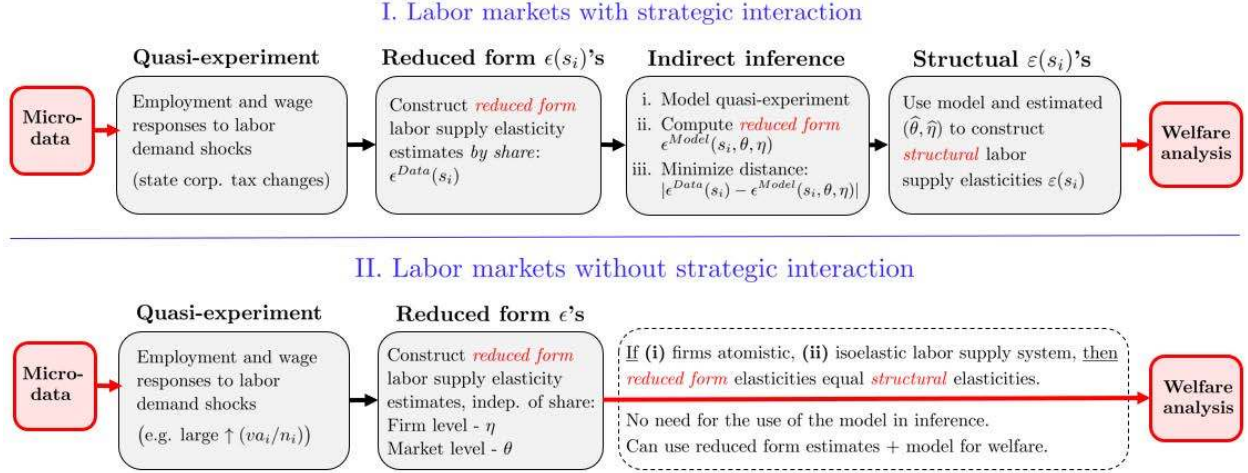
I. Labor markets with strategic interaction

Micro-data

Quasi-experiment

Employment and wage responses to labor demand shocks

(state corp. tax changes)

Reduced form $\epsilon(s_i)$'s

Construct reduced form labor supply elasticity estimates by share: $\epsilon^{Data}(s_i)$

Indirect inference

i. Model quasi-experiment

ii. Compute reduced form $\epsilon^{Model}(s_i, \theta, \eta)$

iii. Minimize distance: $|\epsilon^{Data}(s_i) - \epsilon^{Model}(s_i, \theta, \eta)|$

Structual $\varepsilon(s_i)$'s

Use model and estimated $(\widehat{\theta}, \widehat{\eta})$ to construct structural labor supply elasticities $\varepsilon(s_i)$

Welfare analysis

II. Labor markets without strategic interaction

Micro-data

Quasi-experiment

Employment and wage responses to labor demand shocks

(e.g. large $\uparrow (va_i/n_i)$)

Reduced form $\epsilon$'s

Construct reduced form labor supply elasticity estimates, indep. of share:

Firm level - $\eta$

Market level - $\theta$

If (i) firms atomistic, (ii) isoelastic labor supply system, then reduced form elasticities equal structural elasticities.

No need for the use of the model in inference.

Can use reduced form estimates + model for welfare.

Welfare analysis